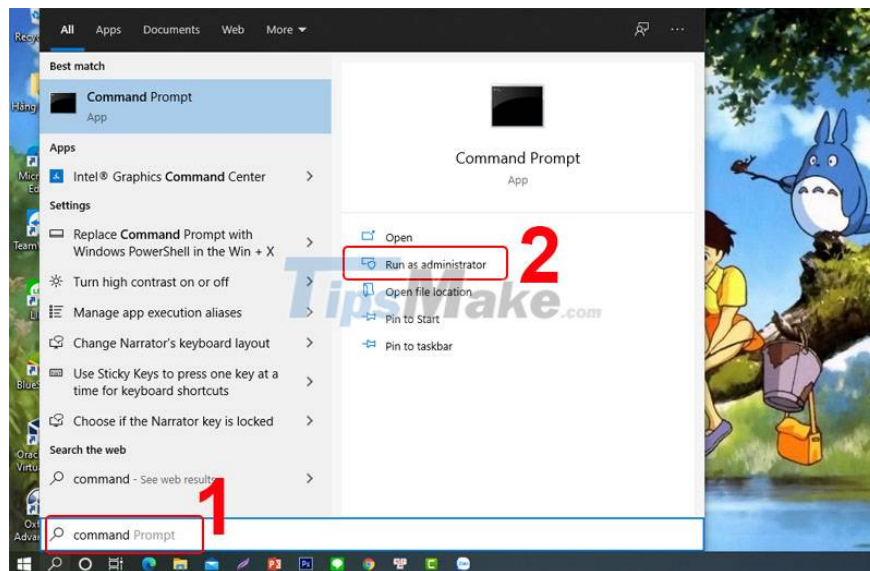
All Apps Documents Web More

Best match

Command Prompt
App

Apps

Intel® Graphics Command Center

Settings

Replace Command Prompt with Windows PowerShell in the Win + X

Turn high contrast on or off

Manage app execution aliases

Change Narrator's keyboard layout

Use Sticky Keys to press one key at a time for keyboard shortcuts

Choose if the Narrator key is locked

Search the web

command - See web results

Command Prompt
App

Open

Run as administrator

Open file location

Pin to Start

Pin to taskbar

2

TipsMake.com

1

command Prompt

Recy
Hàng
Micr
Ed
Team
Li
Blue
Orac
Virtu
Oxt
Advan